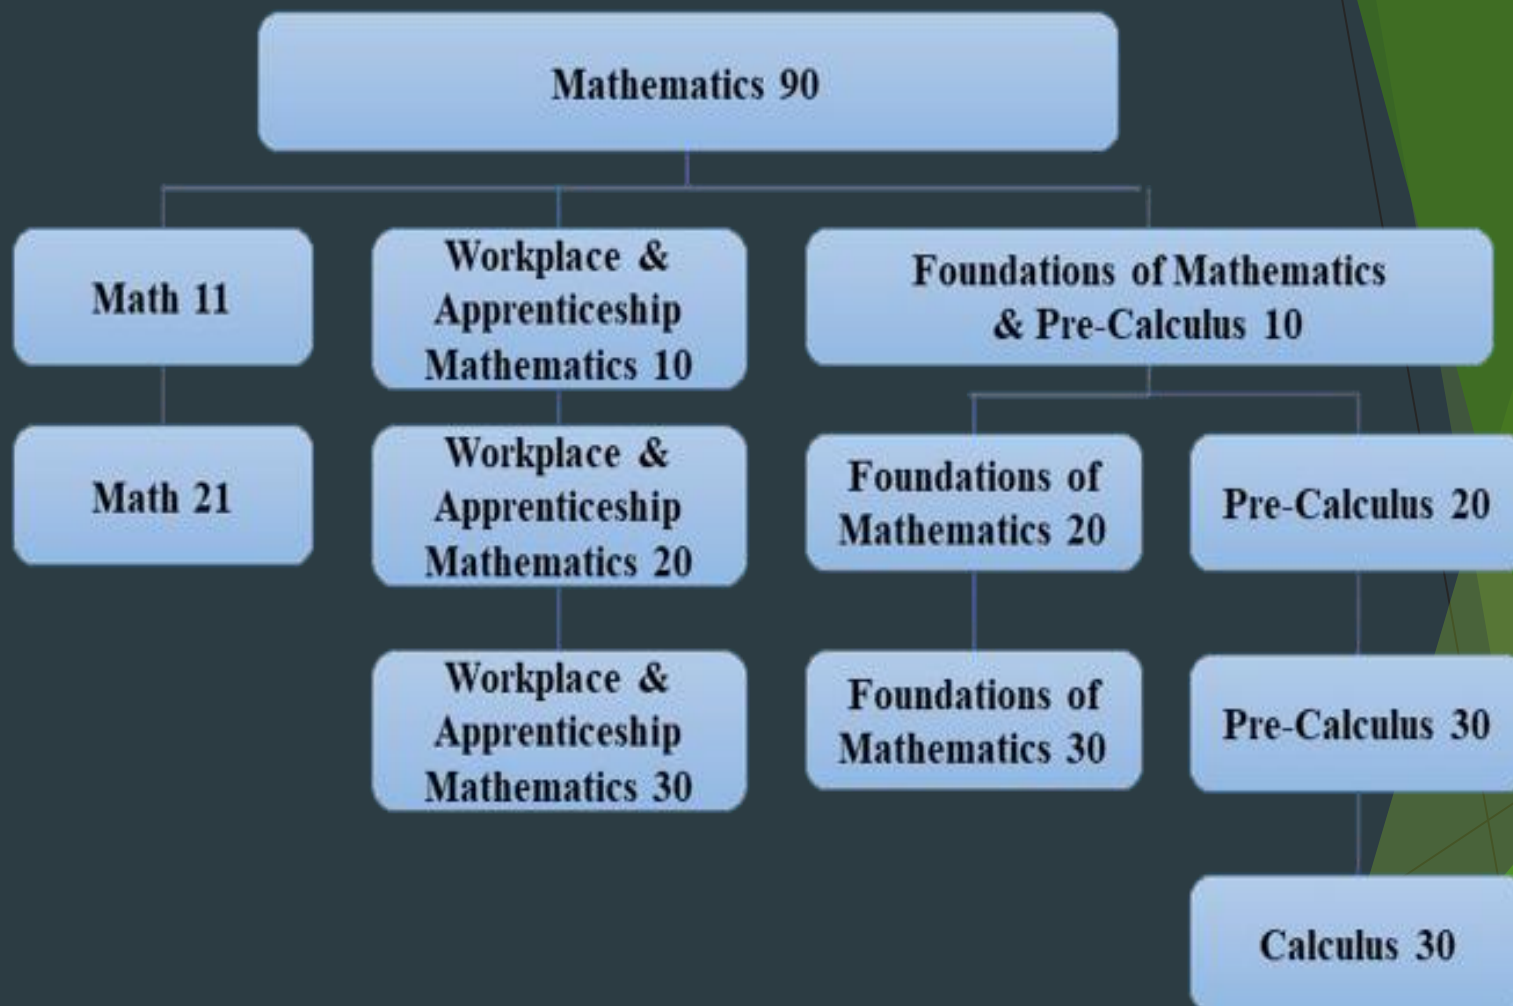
Mathematics 90

Math 11

Math 21

Workplace & Apprenticeship Mathematics 10

Workplace & Apprenticeship Mathematics 20

Workplace & Apprenticeship Mathematics 30

Foundations of Mathematics & Pre-Calculus 10

Foundations of Mathematics 20

Foundations of Mathematics 30

Pre-Calculus 20

Pre-Calculus 30

Calculus 30